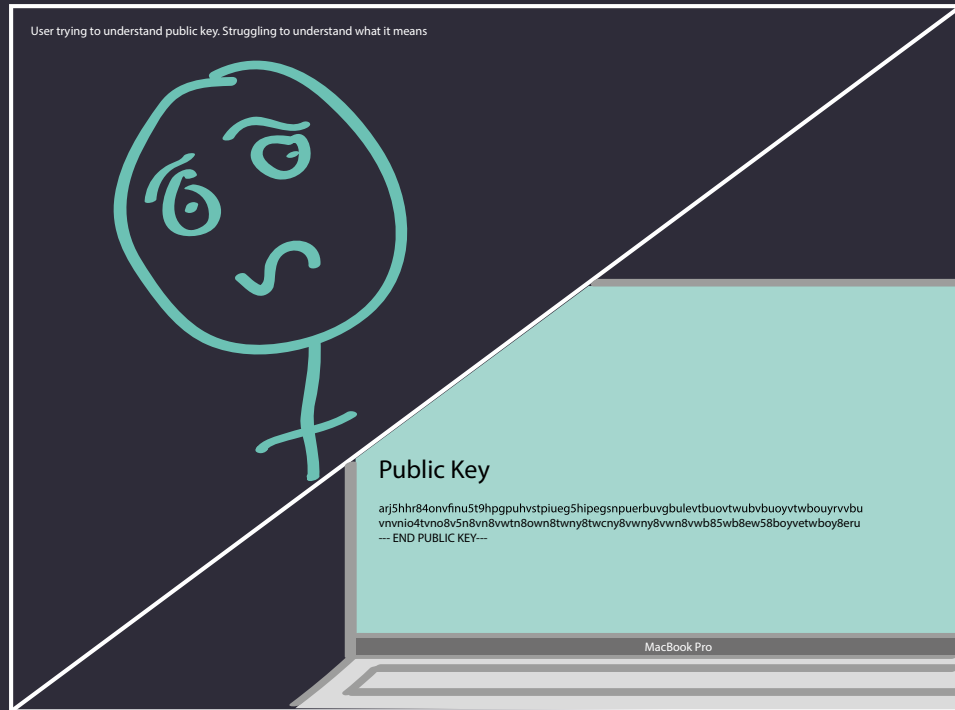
User trying to understand public key. Struggling to understand what it means

Public Key

arj5hhr84onvfinu5t9hpgpuhvstpiueg5hipegsnpuerbuvgbulevtbuovtwubvbuoyvtwbouyrvvbu vnvnio4tvno8v5n8vn8vwtn8own8twny8twcny8vwny8vwn8vwb85wb8ew58boyvetwboy8eru --- END PUBLIC KEY---

MacBook Pro